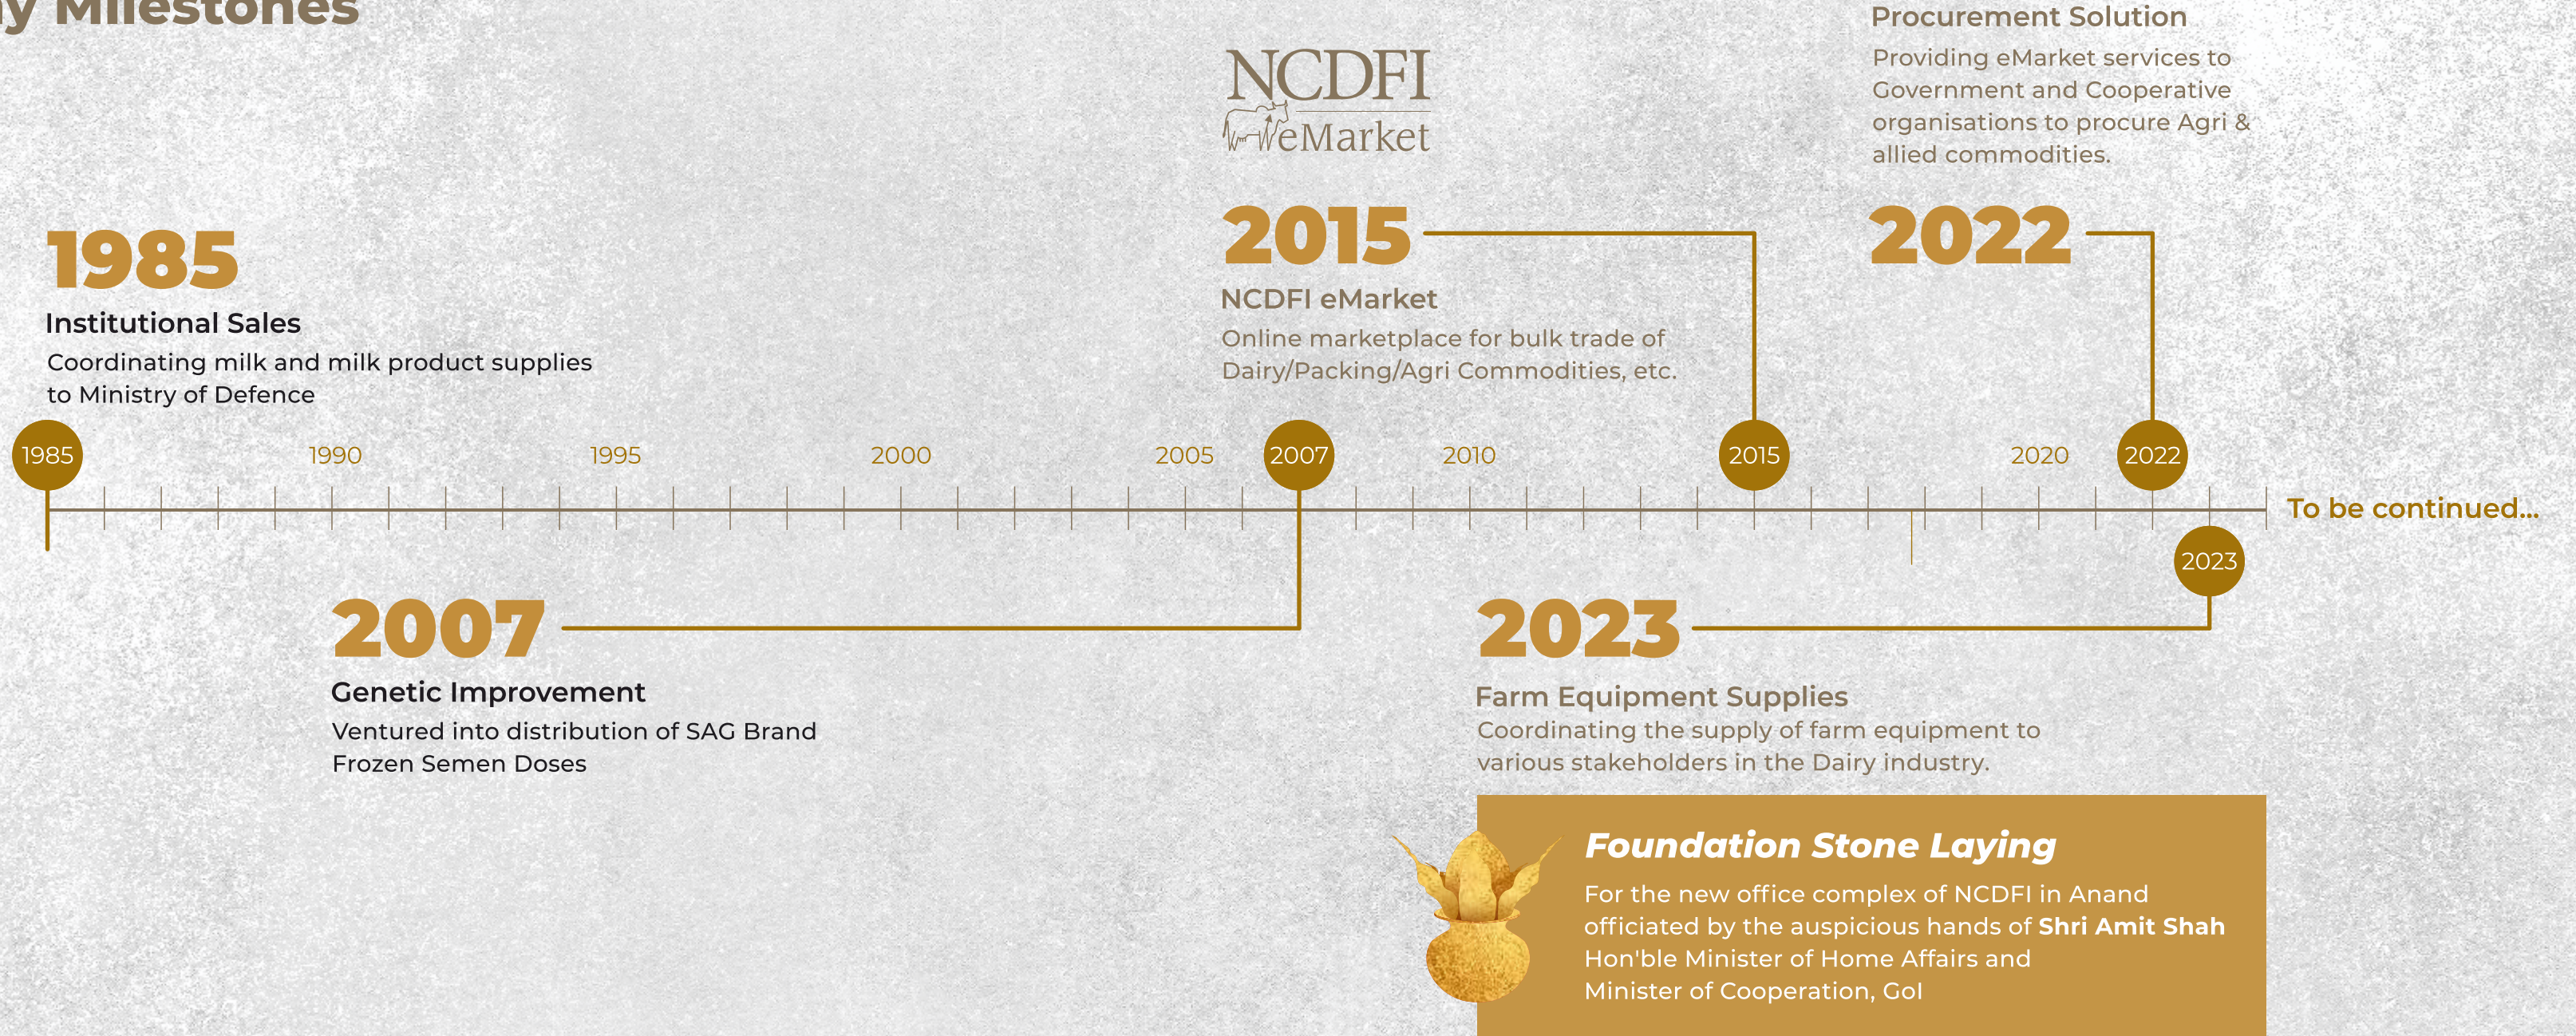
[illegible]y Milestones

NCDFI eMarket

Procurement Solution
Providing eMarket services to Government and Cooperative organisations to procure Agri & allied commodities.

1985
Institutional Sales
Coordinating milk and milk product supplies to Ministry of Defence

2015
NCDFI eMarket
Online marketplace for bulk trade of Dairy/Packing/Agri Commodities, etc.

2022

1985 1990 1995 2000 2005 2007 2010 2015 2020 2022 To be continued...

2023

2007
Genetic Improvement
Ventured into distribution of SAG Brand Frozen Semen Doses

2023
Farm Equipment Supplies
Coordinating the supply of farm equipment to various stakeholders in the Dairy industry.

Foundation Stone Laying
For the new office complex of NCDFI in Anand officiated by the auspicious hands of **Shri Amit Shah** Hon'ble Minister of Home Affairs and Minister of Cooperation, GoI